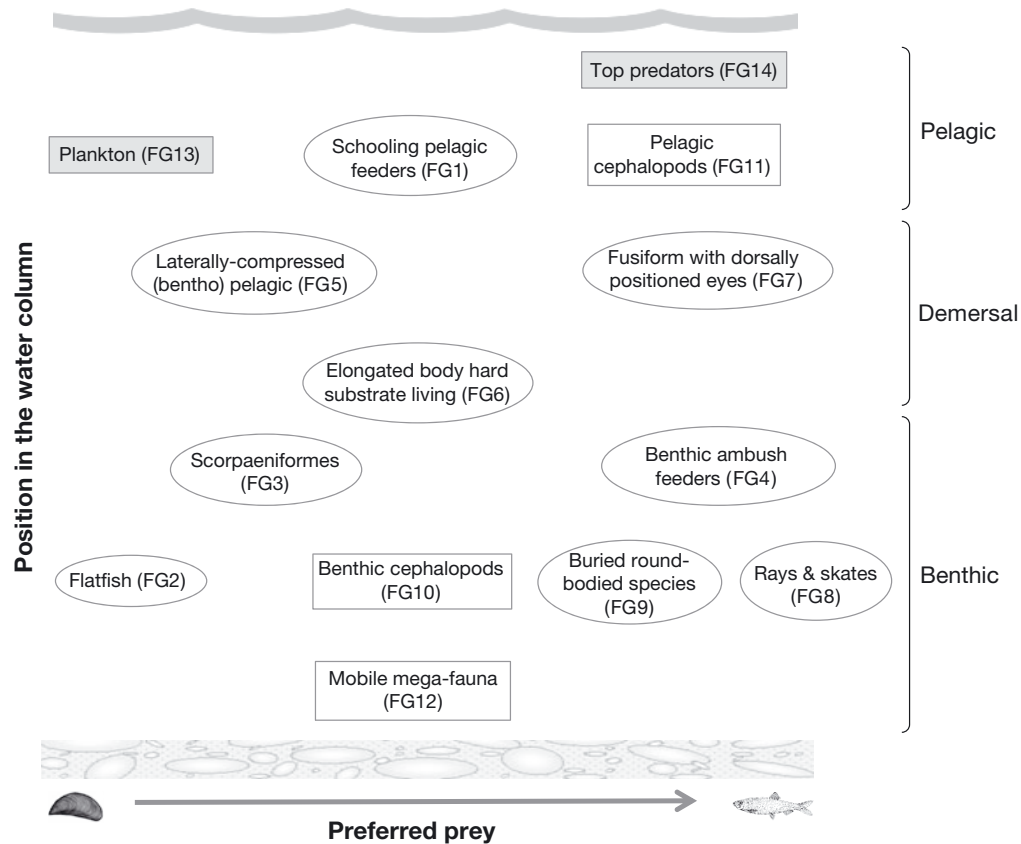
Top predators (FG14)

Pelagic

Plankton (FG13)

Schooling pelagic feeders (FG1)

Pelagic cephalopods (FG11)

Position in the water column

Laterally-compressed (bentho) pelagic (FG5)

Fusiform with dorsally positioned eyes (FG7)

Demersal

Elongated body hard substrate living (FG6)

Scorpaeniformes (FG3)

Benthic ambush feeders (FG4)

Flatfish (FG2)

Benthic cephalopods (FG10)

Buried round-bodied species (FG9)

Rays & skates (FG8)

Benthic

Mobile mega-fauna (FG12)

Preferred prey